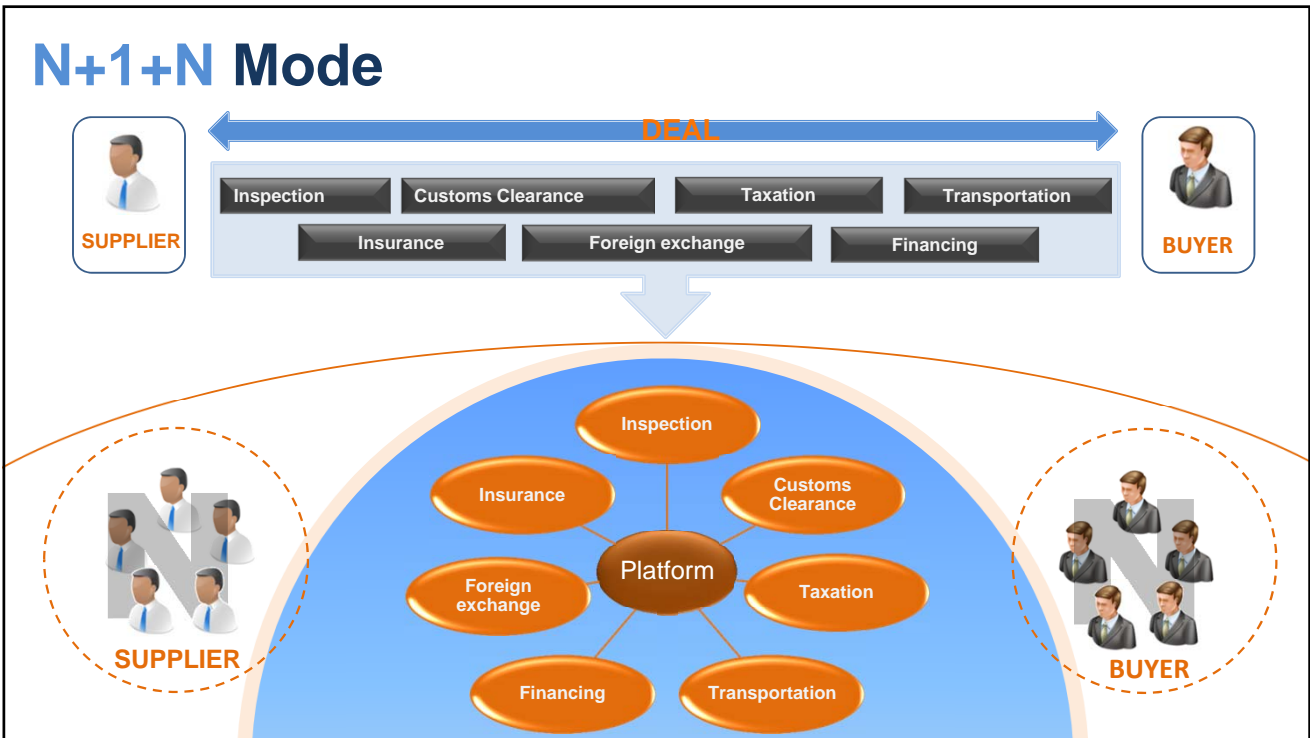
N+1+N Mode

SUPPLIER

DEAL

BUYER

Inspection
Customs Clearance
Taxation
Transportation
Insurance
Foreign exchange
Financing

Inspection
Insurance
Customs Clearance
Platform
Foreign exchange
Taxation
Financing
Transportation

N
SUPPLIER

N
BUYER